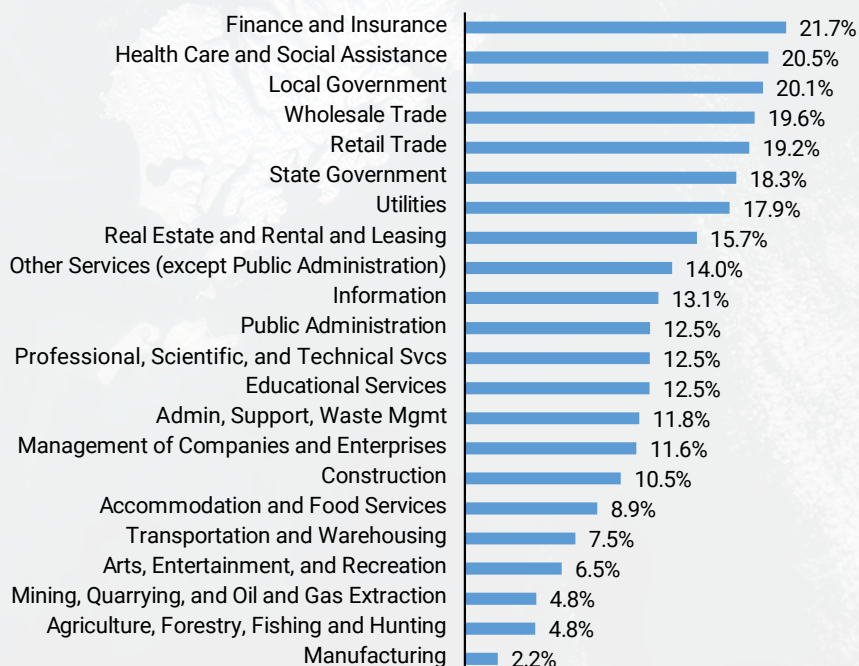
| | |
|---|---|
| Finance and Insurance | 21.7% |
| Health Care and Social Assistance | 20.5% |
| Local Government | 20.1% |
| Wholesale Trade | 19.6% |
| Retail Trade | 19.2% |
| State Government | 18.3% |
| Utilities | 17.9% |
| Real Estate and Rental and Leasing | 15.7% |
| Other Services (except Public Administration) | 14.0% |
| Information | 13.1% |
| Public Administration | 12.5% |
| Professional, Scientific, and Technical Svcs | 12.5% |
| Educational Services | 12.5% |
| Admin, Support, Waste Mgmt | 11.8% |
| Management of Companies and Enterprises | 11.6% |
| Construction | 10.5% |
| Accommodation and Food Services | 8.9% |
| Transportation and Warehousing | 7.5% |
| Arts, Entertainment, and Recreation | 6.5% |
| Mining, Quarrying, and Oil and Gas Extraction | 4.8% |
| Agriculture, Forestry, Fishing and Hunting | 4.8% |
| Manufacturing | 2.2% |